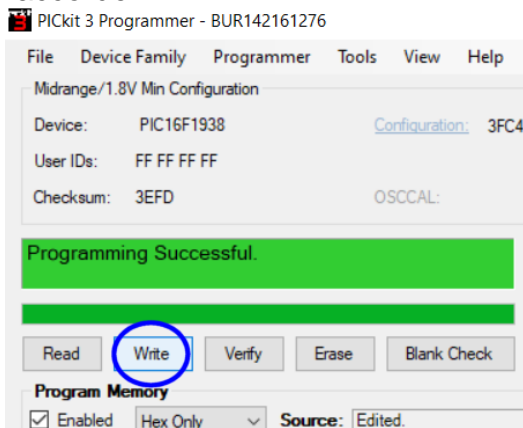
PICkit 3 Programmer - BUR142161276

File Device Family Programmer Tools View Help

Midrange/1.8V Min Configuration

Device: PIC16F1938

Configuration: 3FC4

User IDs: FF FF FF FF

Checksum: 3EFD

OSCCAL:

Programming Successful.

Read Write Verify Erase Blank Check

Program Memory

Enabled Hex Only Source: Edited.